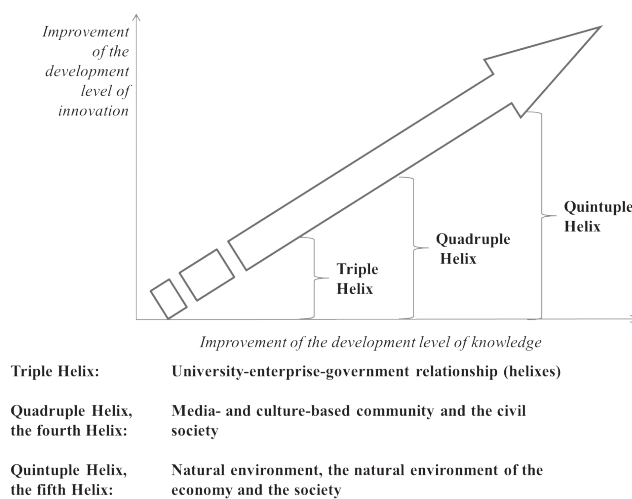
Improvement of the development level of innovation

Triple Helix

Quadruple Helix

Quintuple Helix

Improvement of the development level of knowledge

| | |
|---|---|
| Triple Helix: | University-enterprise-government relationship (helixes) |
| Quadruple Helix, the fourth Helix: | Media- and culture-based community and the civil society |
| Quintuple Helix, the fifth Helix: | Natural environment, the natural environment of the economy and the society |